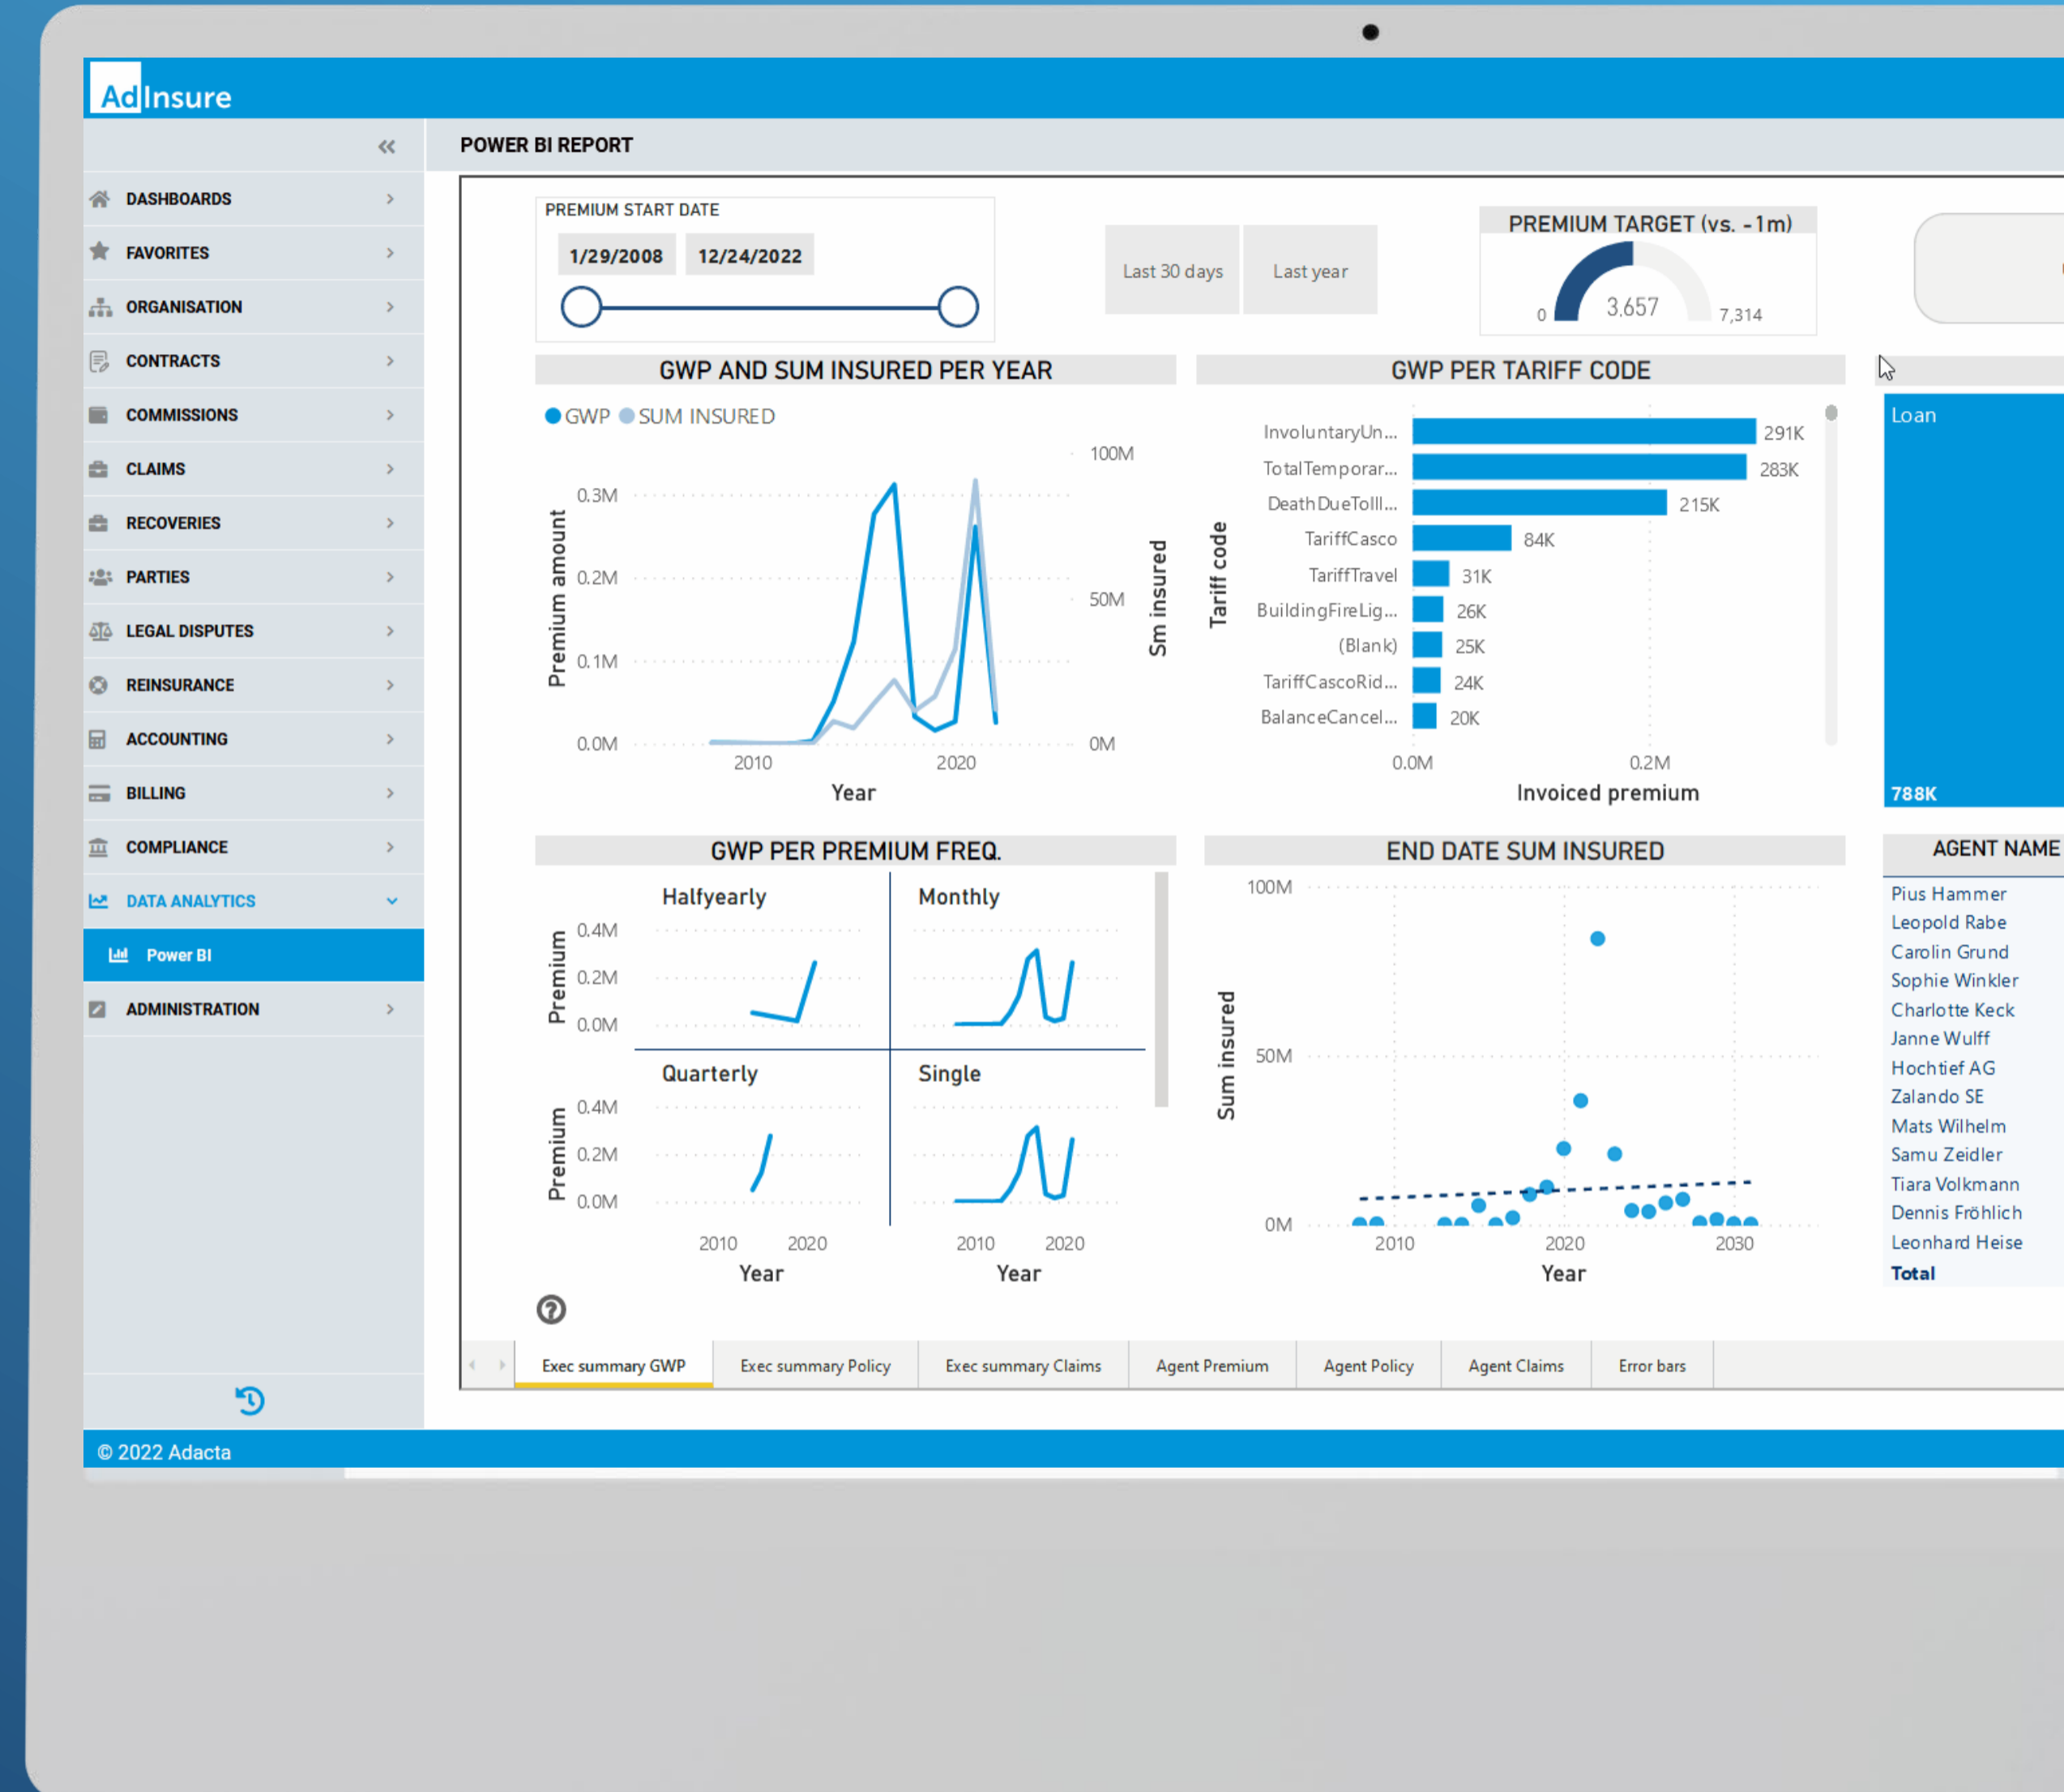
AdInsure

POWER BI REPORT

DASHBOARDS
FAVORITES
ORGANISATION
CONTRACTS
COMMISSIONS
CLAIMS
RECOVERIES
PARTIES
LEGAL DISPUTES
REINSURANCE
ACCOUNTING
BILLING
COMPLIANCE
DATA ANALYTICS
Power BI
ADMINISTRATION

PREMIUM START DATE
1/29/2008 12/24/2022

Last 30 days
Last year

PREMIUM TARGET (vs. -1m)
0 3,657 7,314

GWP AND SUM INSURED PER YEAR
GWP SUM INSURED
Premium amount
0.3M
0.2M
0.1M
0.0M
100M
50M
0M
Sm insured
2010 2020
Year

GWP PER TARIFF CODE
Tariff code
InvoluntaryUn... 291K
TotalTemporar... 283K
DeathDueToIll... 215K
TariffCasco 84K
TariffTravel 31K
BuildingFireLig... 26K
(Blank) 25K
TariffCascoRid... 24K
BalanceCancel... 20K
0.0M 0.2M
Invoiced premium

Loan
788K

GWP PER PREMIUM FREQ.
Halfyearly
Monthly
Quarterly
Single
Premium
0.4M
0.2M
0.0M
Premium
0.4M
0.2M
0.0M
2010 2020
Year
2010 2020
Year

END DATE SUM INSURED
Sum insured
100M
50M
0M
2010 2020 2030
Year

AGENT NAME
Pius Hammer
Leopold Rabe
Carolin Grund
Sophie Winkler
Charlotte Keck
Janne Wulff
Hochtief AG
Zalando SE
Mats Wilhelm
Samu Zeidler
Tiara Volkmann
Dennis Fröhlich
Leonhard Heise
Total

Exec summary GWP
Exec summary Policy
Exec summary Claims
Agent Premium
Agent Policy
Agent Claims
Error bars

© 2022 Adacta